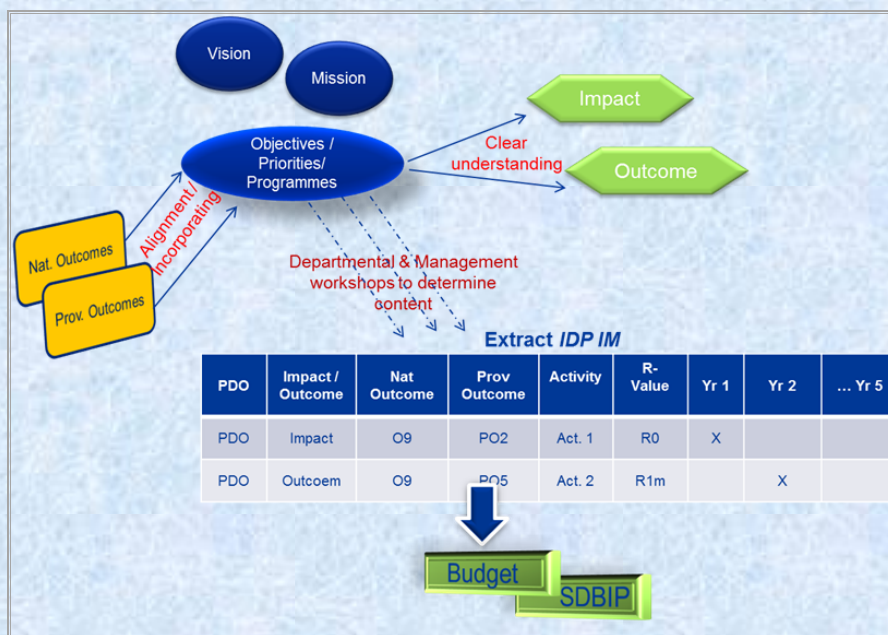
Vision

Mission

Impact

Clear understanding

Outcome

Objectives / Priorities/ Programmes

Alignment / incorporating

Nat. Outcomes

Prov. Outcomes

Departmental & Management workshops to determine content

Extract *IDP IM*

| PDO | Impact / Outcome | Nat Outcome | Prov Outcome | Activity | R-Value | Yr 1 | Yr 2 | … Yr 5 |
|---|---|---|---|---|---|---|---|---|
| PDO | Impact | O9 | PO2 | Act. 1 | R0 | X | | |
| PDO | Outcoem | O9 | PO5 | Act. 2 | R1m | | X | |

Budget

SDBIP